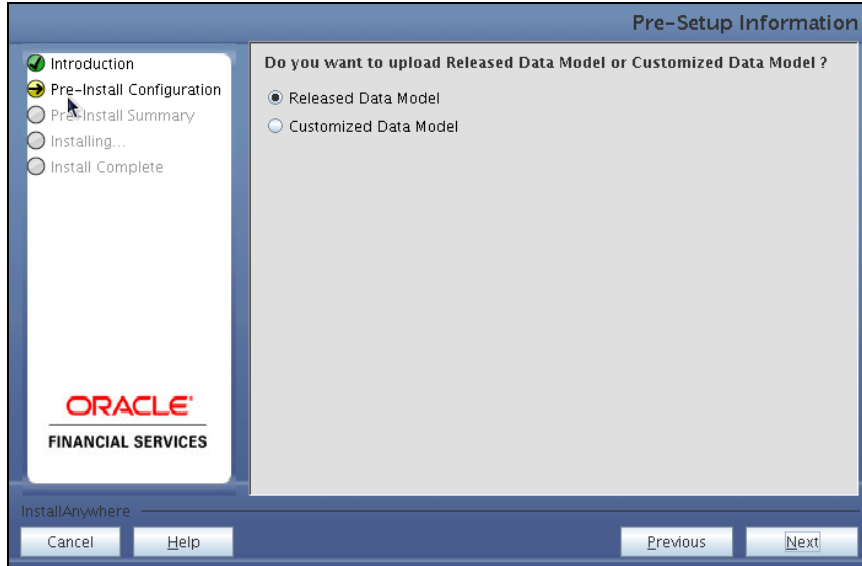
Pre-Setup Information

Introduction
Pre-Install Configuration
Pre-Install Summary
Installing...
Install Complete

ORACLE®
FINANCIAL SERVICES

Do you want to upload Released Data Model or Customized Data Model ?

Released Data Model
Customized Data Model

InstallAnywhere

Cancel
Help
Previous
Next